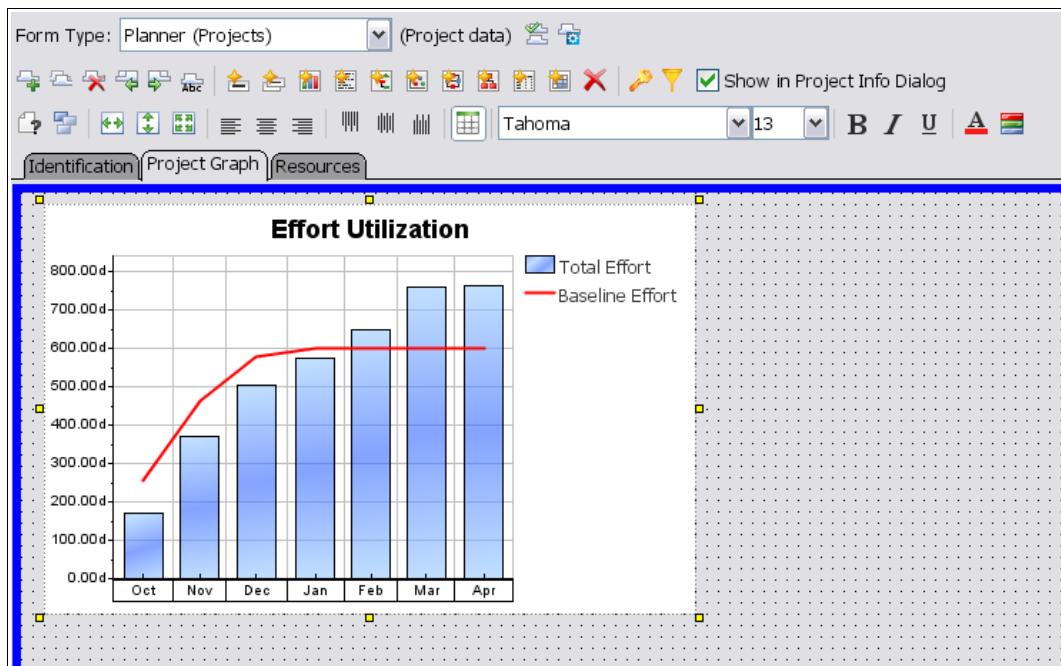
Form Type: Planner (Projects) (Project data)

Show in Project Info Dialog

Tahoma 13 B I U A

Identification Project Graph Resources

Effort Utilization

Total Effort
Baseline Effort

800.00d
700.00d
600.00d
500.00d
400.00d
300.00d
200.00d
100.00d
0.00d

Oct Nov Dec Jan Feb Mar Apr